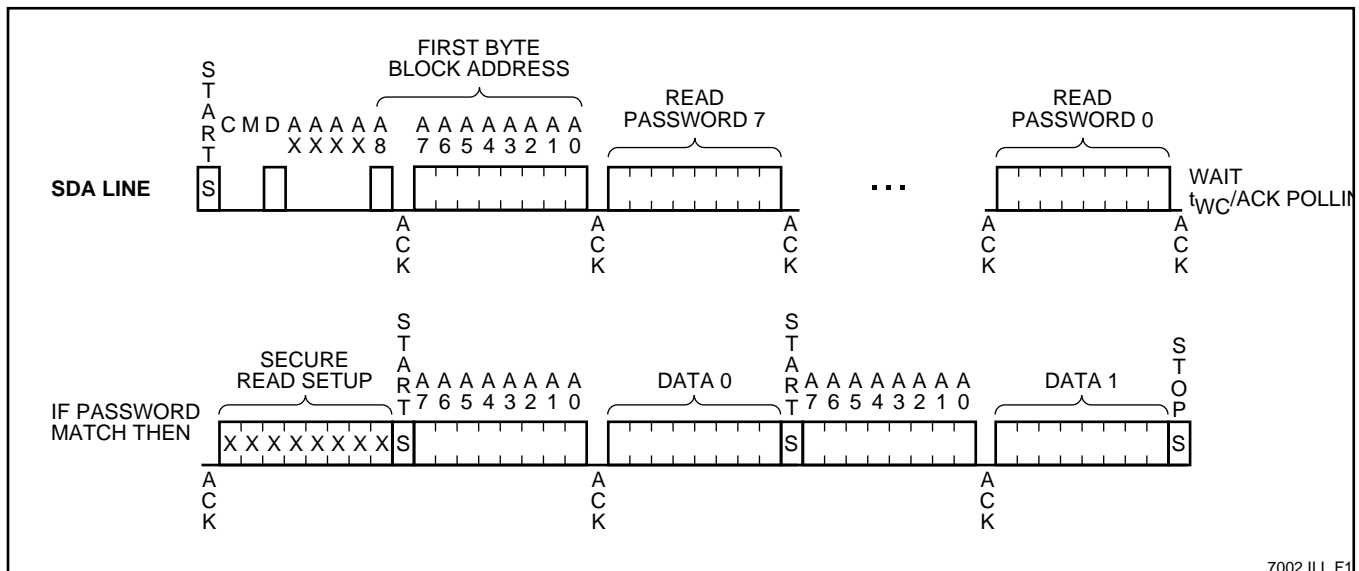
START C M D A X A X A X A X A 8

FIRST BYTE BLOCK ADDRESS

A 7 A 6 A 5 A 4 A 3 A 2 A 1 A 0

READ PASSWORD 7

READ PASSWORD 0

SDA LINE

S

...

WAIT $t_{WC}$/ACK POLLIN

ACK ACK ACK ACK ACK

SECURE READ SETUP

START

A 7 A 6 A 5 A 4 A 3 A 2 A 1 A 0

DATA 0

START

A 7 A 6 A 5 A 4 A 3 A 2 A 1 A 0

DATA 1

STOP

IF PASSWORD MATCH THEN

X X X X X X X X S

S

S

ACK ACK ACK

7002 ILL F1